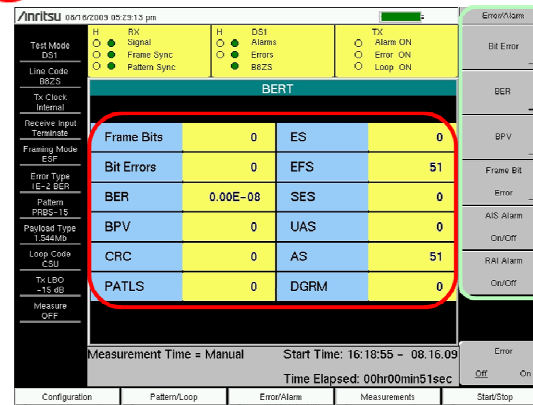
/Inritsu 08/16/2009 05:29:13 pm

Test Mode DS1
Line Code B8ZS
Tx Clock Internal
Receive Input Terminate
Framing Mode ESF
Error Type 1E-2 BER
Pattern PRBS-15
Payload Type 1.544Mb
Loop Code CSU
Tx LBO -15 dB
Measure OFF

H RX
Signal
Frame Sync
Pattern Sync

H DS1
Alarms
Errors
B8ZS

TX
Alarm ON
Error ON
Loop ON

BERT

| Frame Bits | 0 | ES | 0 |
|---|---|---|---|
| Bit Errors | 0 | EFS | 51 |
| BER | 0.00E-08 | SES | 0 |
| BPV | 0 | UAS | 0 |
| CRC | 0 | AS | 51 |
| PATLS | 0 | DGRM | 0 |

Measurement Time = Manual
Start Time: 16:18:55 - 08.16.09
Time Elapsed: 00hr00min51sec

Error/Alarm
Bit Error
BER
BPV
Frame Bit Error
AIS Alarm On/Off
RAI Alarm On/Off
Error Off On

Configuration
Pattern/Loop
Error/Alarm
Measurements
Start/Stop